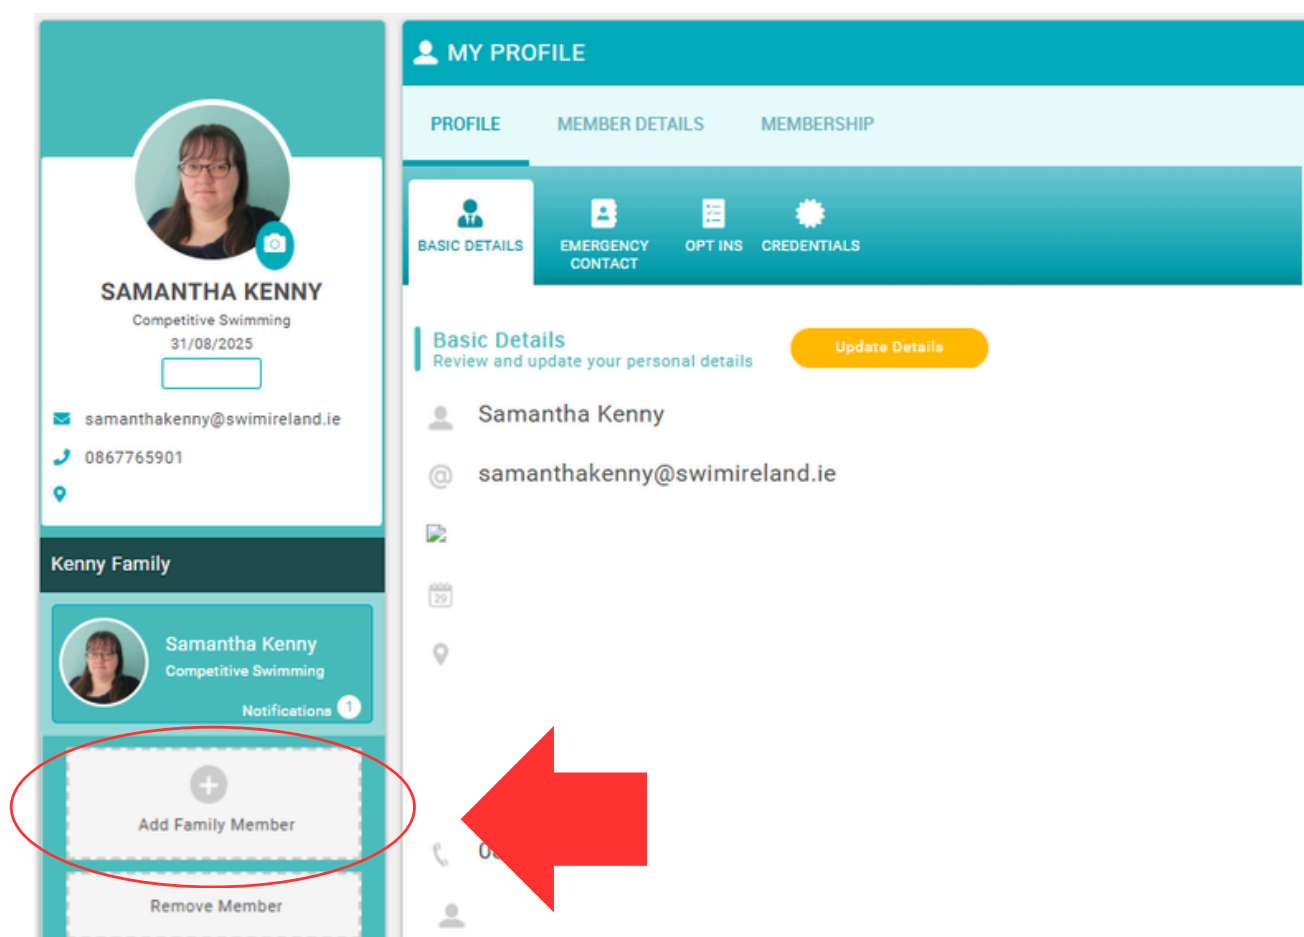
SAMANTHA KENNY
Competitive Swimming
31/08/2025

samanthakenny@swimireland.ie
0867765901

Kenny Family

Samantha Kenny
Competitive Swimming
Notifications 1

Add Family Member

Remove Member

MY PROFILE

PROFILE MEMBER DETAILS MEMBERSHIP

BASIC DETAILS EMERGENCY CONTACT OPT INS CREDENTIALS

Basic Details
Review and update your personal details

Update Details

Samantha Kenny

samanthakenny@swimireland.ie

29

0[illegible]